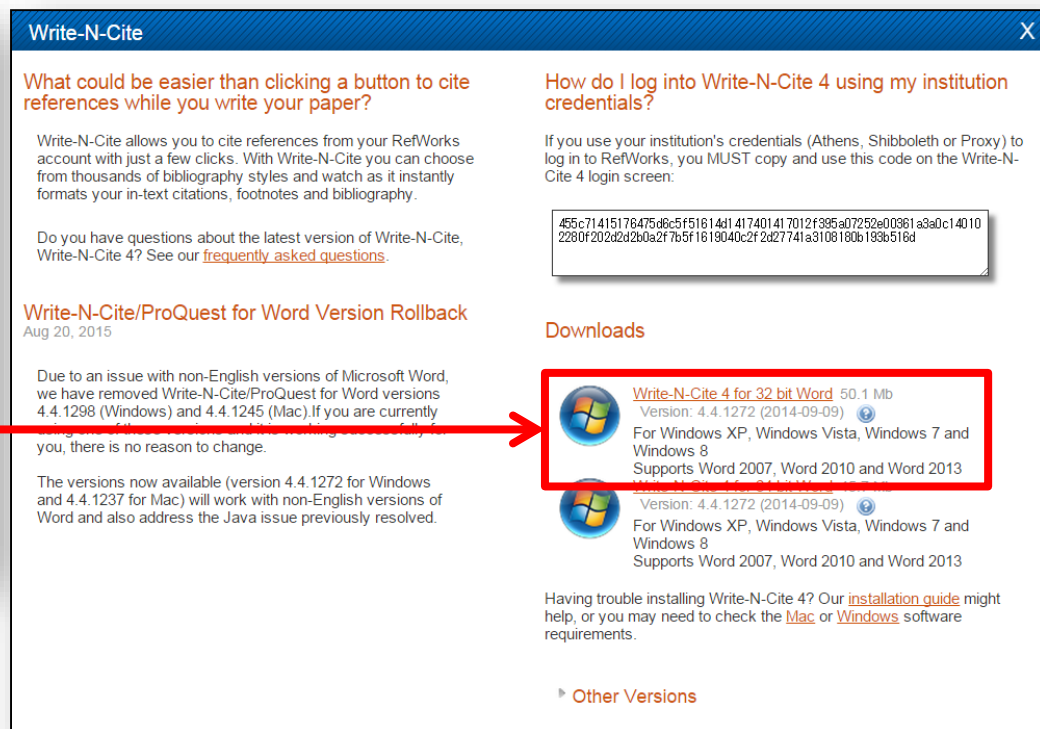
Write-N-Cite

X

What could be easier than clicking a button to cite references while you write your paper?

Write-N-Cite allows you to cite references from your RefWorks account with just a few clicks. With Write-N-Cite you can choose from thousands of bibliography styles and watch as it instantly formats your in-text citations, footnotes and bibliography.

Do you have questions about the latest version of Write-N-Cite, Write-N-Cite 4? See our frequently asked questions.

Write-N-Cite/ProQuest for Word Version Rollback

Aug 20, 2015

Due to an issue with non-English versions of Microsoft Word, we have removed Write-N-Cite/ProQuest for Word versions 4.4.1298 (Windows) and 4.4.1245 (Mac).If you are currently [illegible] you, there is no reason to change.

The versions now available (version 4.4.1272 for Windows and 4.4.1237 for Mac) will work with non-English versions of Word and also address the Java issue previously resolved.

How do I log into Write-N-Cite 4 using my institution credentials?

If you use your institution's credentials (Athens, Shibboleth or Proxy) to log in to RefWorks, you MUST copy and use this code on the Write-N-Cite 4 login screen:

455c71415176475d6c5f51614d1417401417012f395a07252e00361a3a0c14010 2280f202d2d2b0a2f7b5f1619040c2f2d27741a3108180b193b516d

Downloads

Write-N-Cite 4 for 32 bit Word 50.1 Mb
Version: 4.4.1272 (2014-09-09)
For Windows XP, Windows Vista, Windows 7 and Windows 8
Supports Word 2007, Word 2010 and Word 2013

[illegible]
Version: 4.4.1272 (2014-09-09)
For Windows XP, Windows Vista, Windows 7 and Windows 8
Supports Word 2007, Word 2010 and Word 2013

Having trouble installing Write-N-Cite 4? Our installation guide might help, or you may need to check the Mac or Windows software requirements.

Other Versions